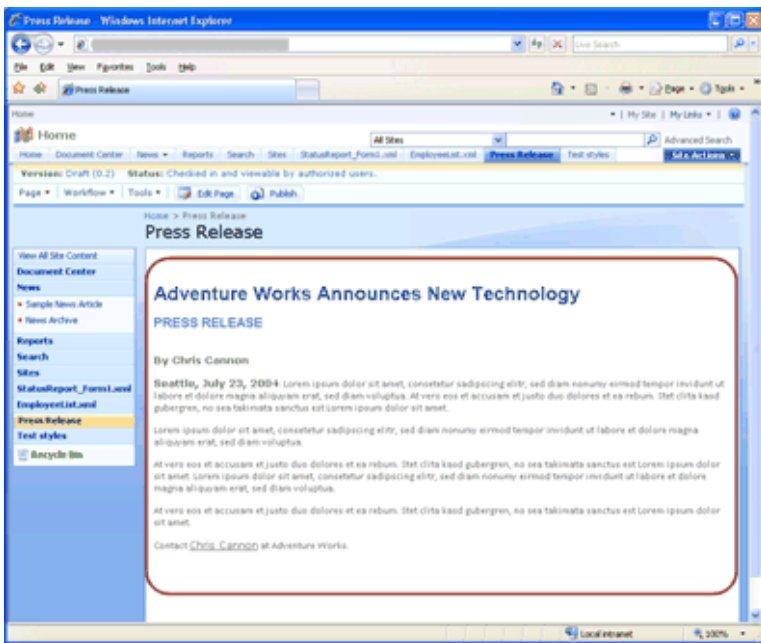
Press Release - Windows Internet Explorer

Live Search

File Edit View Favorites Tools Help

Press Release

Page • Tools •

Home

| My Site | My Links • |

Home

All Sites

Advanced Search

Home | Document Center | News • | Reports | Search | Sites | StatusReport_Form1.xml | EmployeeList.xml | Press Release | Test styles

Site Actions •

Version: Draft (0.2) Status: Checked in and viewable by authorized users.

Page • | Workflow • | Tools • | Edit Page | Publish

Home > Press Release

Press Release

View All Site Content
Document Center
News
• Sample News Article
• News Archive
Reports
Search
Sites
StatusReport_Form1.xml
EmployeeList.xml
Press Release
Test styles
Recycle Bin

Adventure Works Announces New Technology

PRESS RELEASE

By Chris Cannon

Seattle, July 23, 2004 Lorem ipsum dolor sit amet, consetetur sadipscing elitr, sed diam nonumy eirmod tempor invidunt ut labore et dolore magna aliquyam erat, sed diam voluptua. At vero eos et accusam et justo duo dolores et ea rebum. Stet clita kasd gubergren, no sea takimata sanctus est Lorem ipsum dolor sit amet.

Lorem ipsum dolor sit amet, consetetur sadipscing elitr, sed diam nonumy eirmod tempor invidunt ut labore et dolore magna aliquyam erat, sed diam voluptua.

At vero eos et accusam et justo duo dolores et ea rebum. Stet clita kasd gubergren, no sea takimata sanctus est Lorem ipsum dolor sit amet. Lorem ipsum dolor sit amet, consetetur sadipscing elitr, sed diam nonumy eirmod tempor invidunt ut labore et dolore magna aliquyam erat, sed diam voluptua.

At vero eos et accusam et justo duo dolores et ea rebum. Stet clita kasd gubergren, no sea takimata sanctus est Lorem ipsum dolor sit amet.

Contact Chris Cannon at Adventure Works.

Local intranet

100%